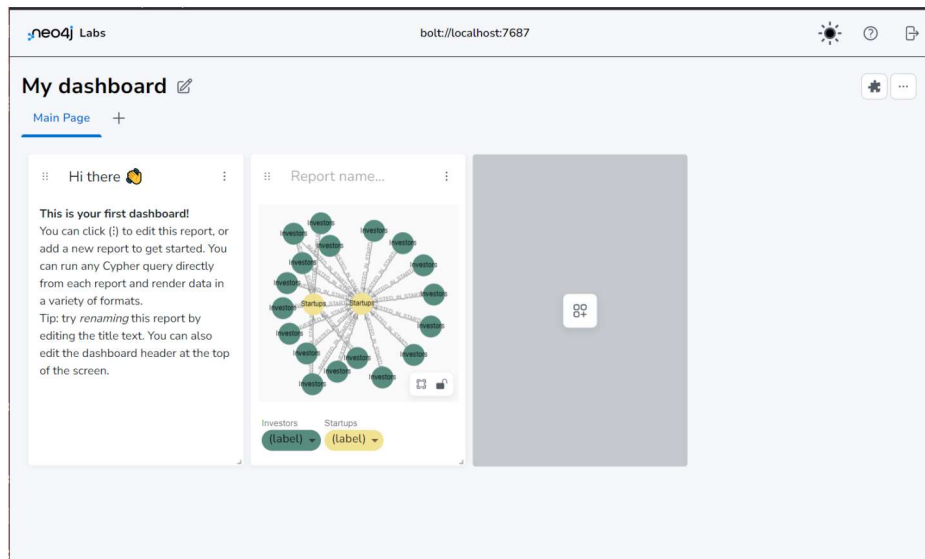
neo4j Labs

bolt://localhost:7687

My dashboard

Main Page +

Hi there 👋

**This is your first dashboard!**
You can click (⋮) to edit this report, or add a new report to get started. You can run any Cypher query directly from each report and render data in a variety of formats.
Tip: try *renaming* this report by editing the title text. You can also edit the dashboard header at the top of the screen.

Report name...

Investors Investors Investors Investors Investors Investors Investors Investors Investors Investors Investors Investors Investors Investors Investors Investors Investors Investors Investors Investors
Startups Startups

Investors (label)
Startups (label)